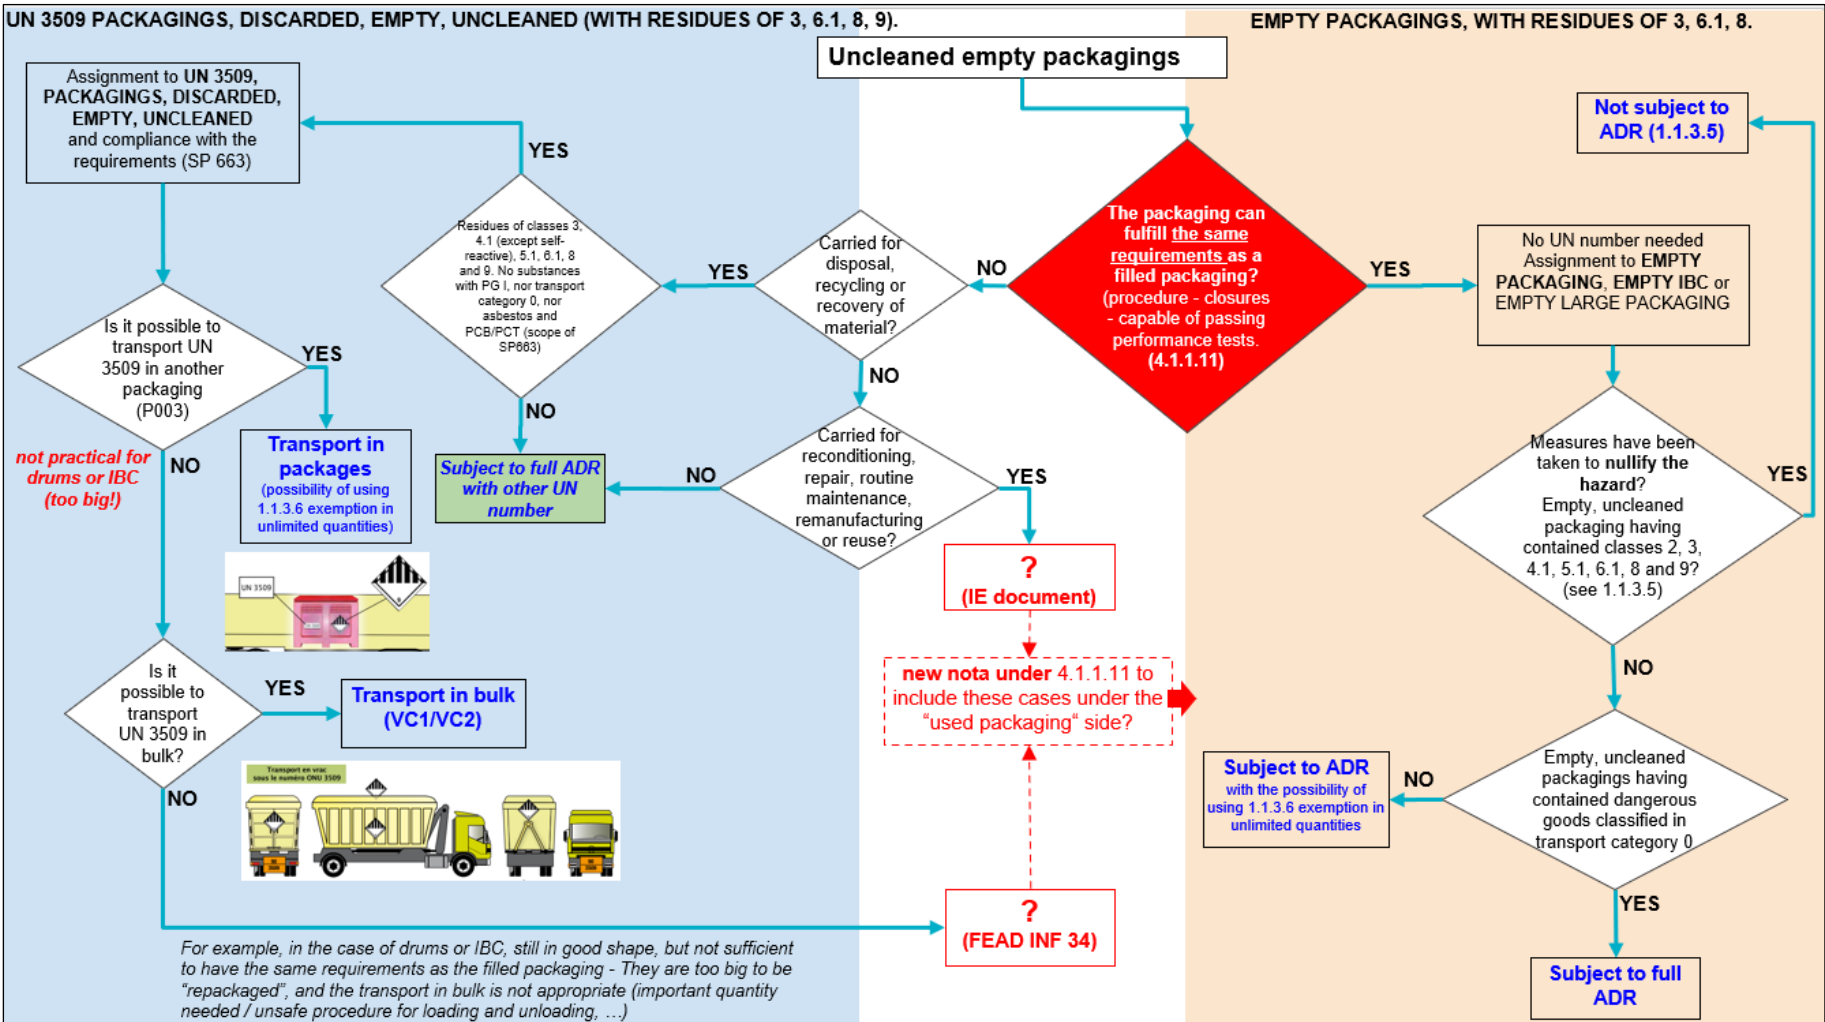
UN 3509 PACKAGINGS, DISCARDED, EMPTY, UNCLEANED (WITH RESIDUES OF 3, 6.1, 8, 9).

EMPTY PACKAGINGS, WITH RESIDUES OF 3, 6.1, 8.

Uncleaned empty packagings

Assignment to UN 3509, PACKAGINGS, DISCARDED, EMPTY, UNCLEANED and compliance with the requirements (SP 663)

YES

Residues of classes 3, 4.1 (except self-reactive), 5.1, 6.1, 8 and 9. No substances with PG I, nor transport category 0, nor asbestos and PCB/PCT (scope of SP663)

YES

Carried for disposal, recycling or recovery of material?

NO

The packaging can fulfill the same requirements as a filled packaging? (procedure - closures - capable of passing performance tests. (4.1.1.11)

YES

No UN number needed Assignment to EMPTY PACKAGING, EMPTY IBC or EMPTY LARGE PACKAGING

Not subject to ADR (1.1.3.5)

Is it possible to transport UN 3509 in another packaging (P003)

YES

Transport in packages (possibility of using 1.1.3.6 exemption in unlimited quantities)

NO

NO

Subject to full ADR with other UN number

NO

Carried for reconditioning, repair, routine maintenance, remanufacturing or reuse?

YES

?
(IE document)

not practical for drums or IBC (too big!)

NO

UN 3509

Measures have been taken to nullify the hazard? Empty, uncleaned packaging having contained classes 2, 3, 4.1, 5.1, 6.1, 8 and 9? (see 1.1.3.5)

YES

NO

Is it possible to transport UN 3509 in bulk?

YES

Transport in bulk (VC1/VC2)

Transport en vrac sous le numéro ONU 3509

new nota under 4.1.1.11 to include these cases under the “used packaging“ side?

Subject to ADR with the possibility of using 1.1.3.6 exemption in unlimited quantities

NO

Empty, uncleaned packagings having contained dangerous goods classified in transport category 0

NO

?
(FEAD INF 34)

YES

Subject to full ADR

For example, in the case of drums or IBC, still in good shape, but not sufficient to have the same requirements as the filled packaging - They are too big to be “repackaged”, and the transport in bulk is not appropriate (important quantity needed / unsafe procedure for loading and unloading, …)